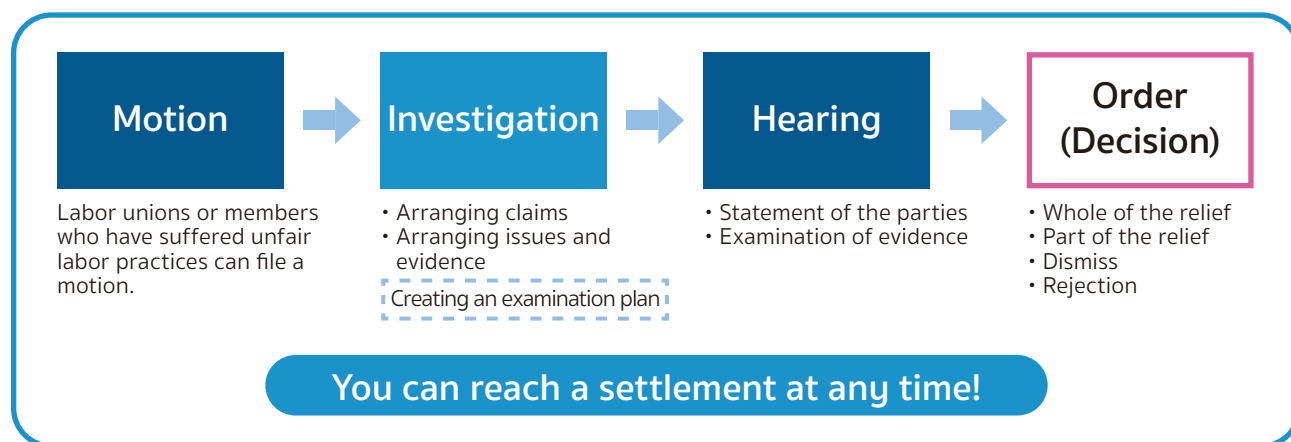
Motion

Labor unions or members who have suffered unfair labor practices can file a motion.

Investigation

・Arranging claims
・Arranging issues and evidence

Creating an examination plan

Hearing

・Statement of the parties
・Examination of evidence

Order (Decision)

・Whole of the relief
・Part of the relief
・Dismiss
・Rejection

You can reach a settlement at any time!